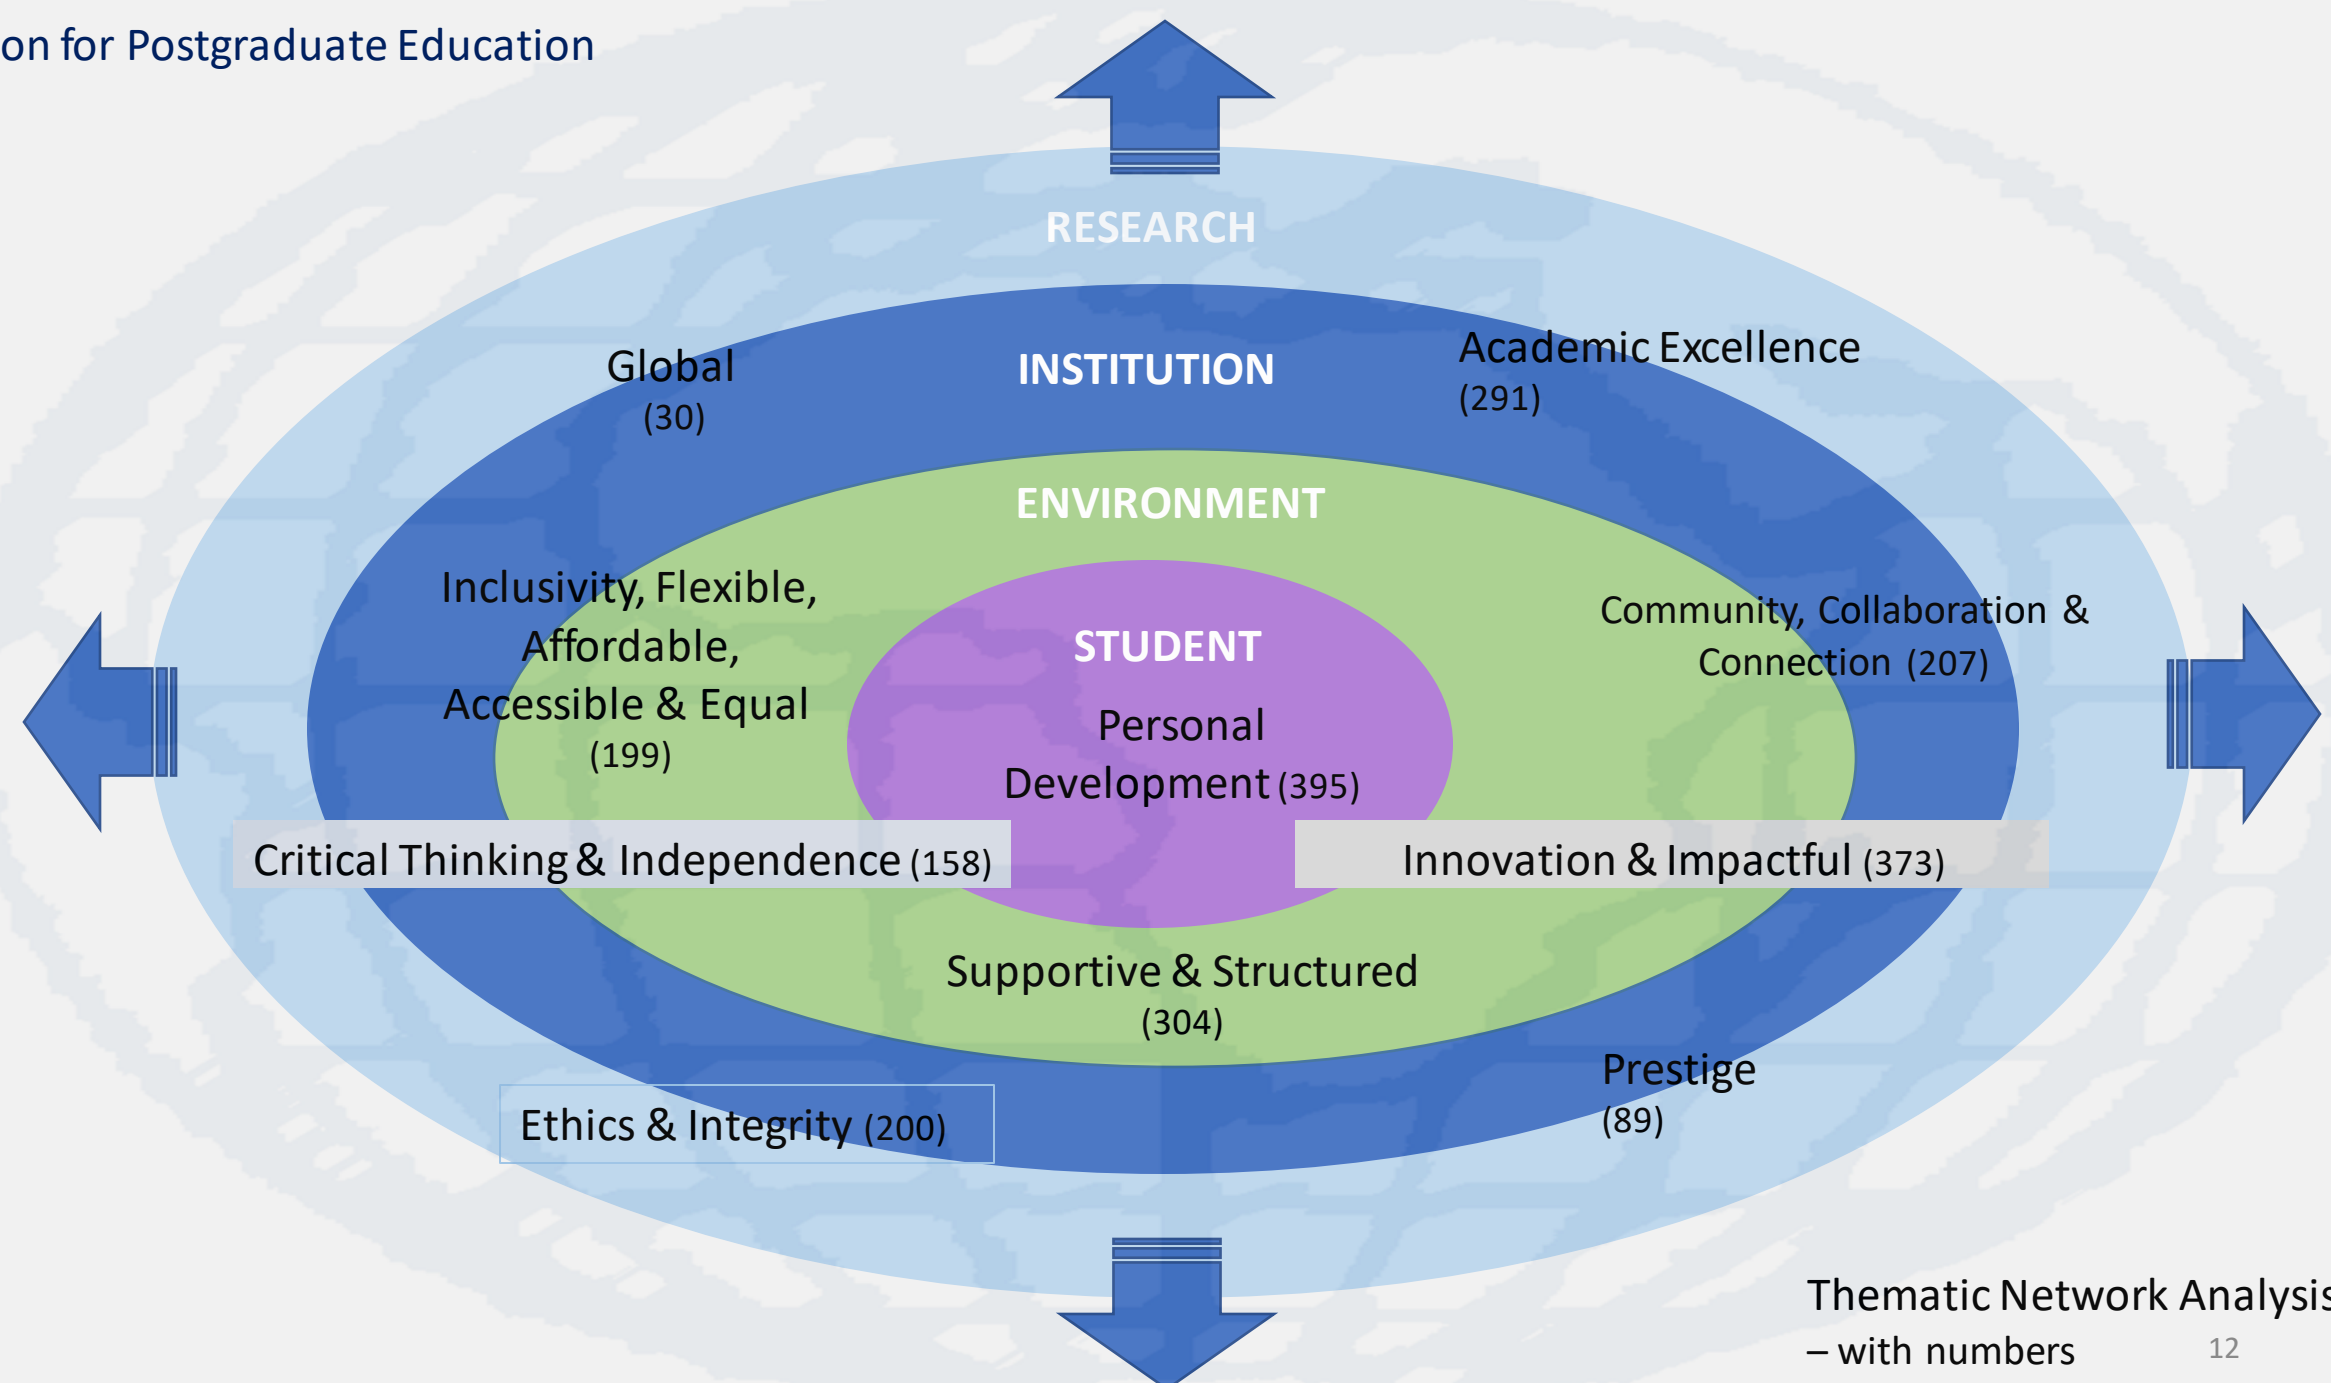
on for Postgraduate Education

RESEARCH

Global (30)

INSTITUTION

Academic Excellence (291)

ENVIRONMENT

Inclusivity, Flexible, Affordable, Accessible & Equal (199)

STUDENT

Personal Development (395)

Community, Collaboration & Connection (207)

Critical Thinking & Independence (158)

Innovation & Impactful (373)

Supportive & Structured (304)

Prestige (89)

Ethics & Integrity (200)

Thematic Network Analysis
– with numbers

12